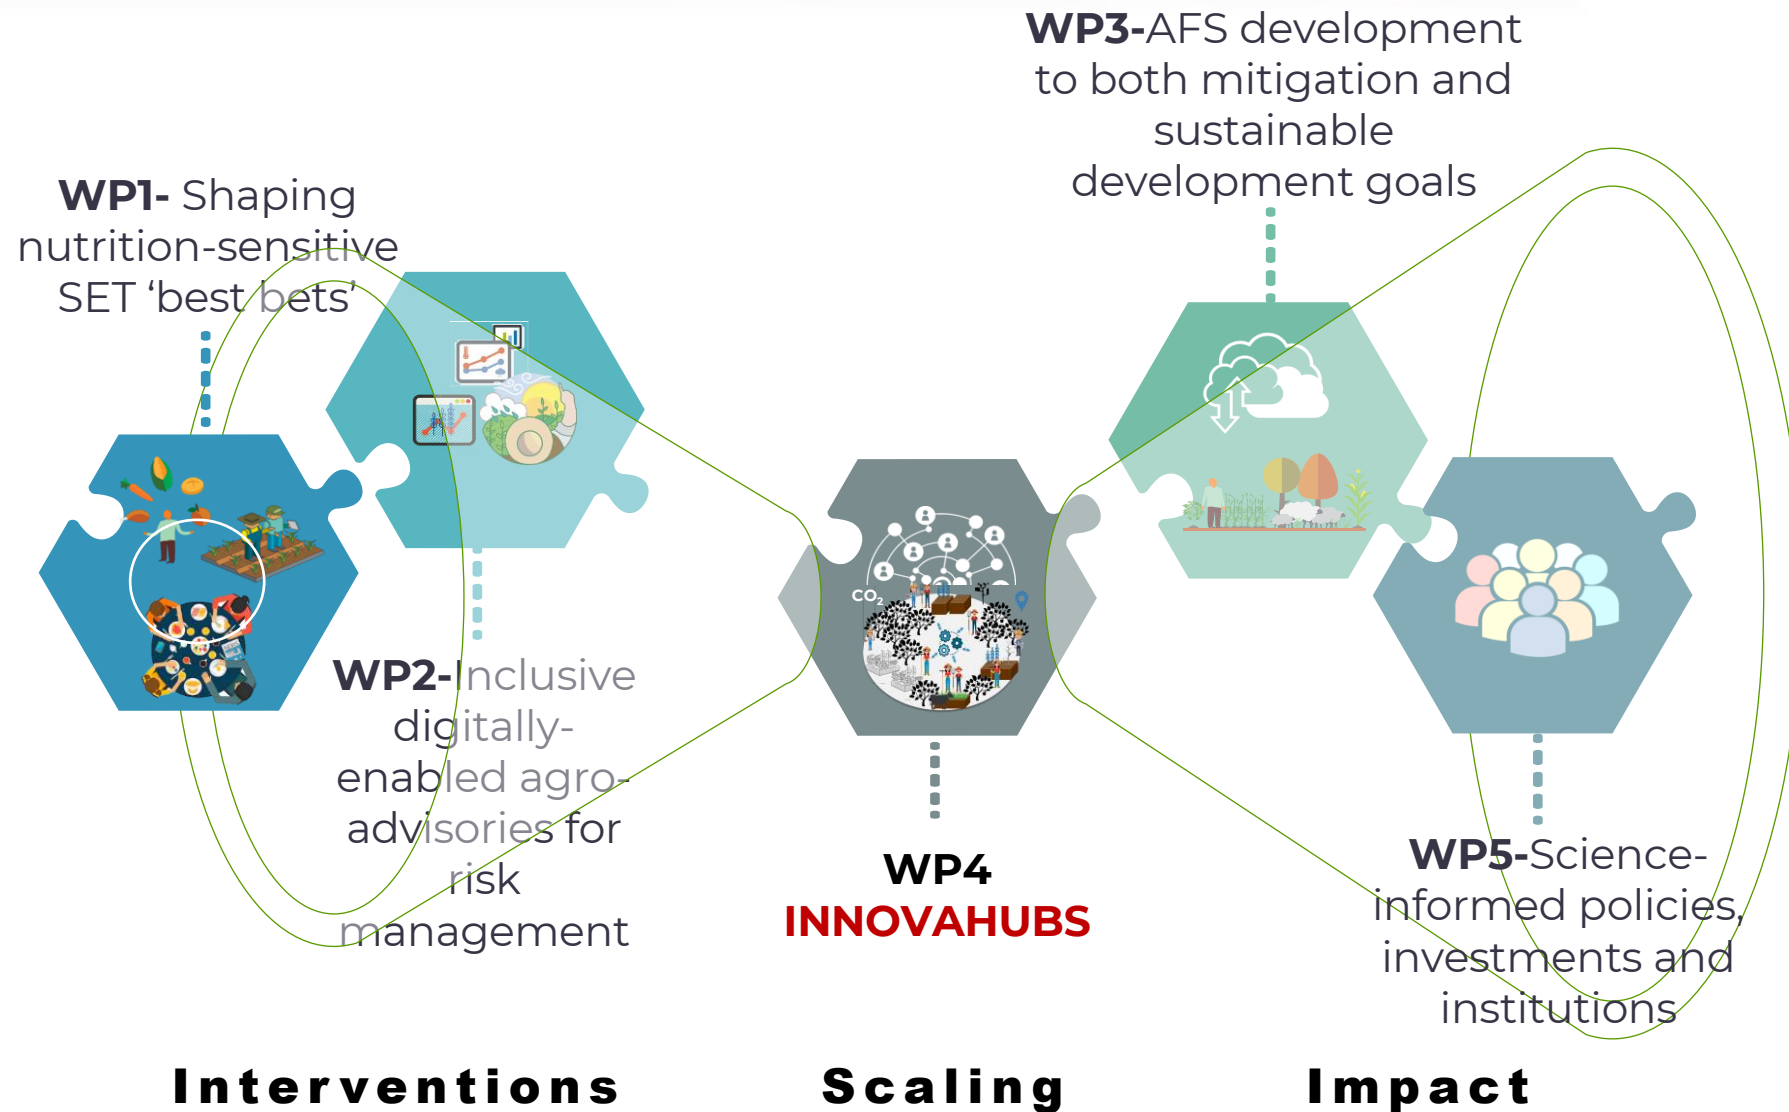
WP3-AFS development to both mitigation and sustainable development goals

WP1- Shaping nutrition-sensitive SET 'best bets'

$CO_2$

WP2-Inclusive digitally-enabled agro-advisories for risk management

WP4 INNOVAHUBS

WP5-Science-informed policies, investments and institutions

Interventions

Scaling

Impact